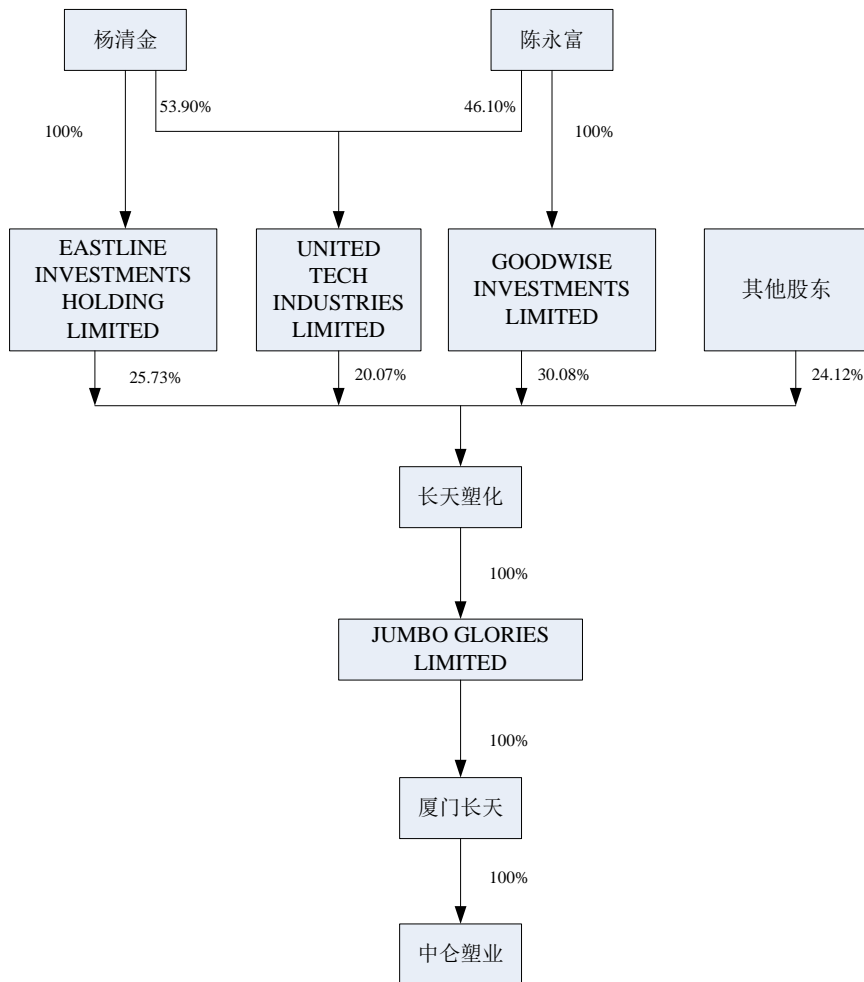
杨清金

陈永富

100%

53.90%

46.10%

100%

EASTLINE INVESTMENTS HOLDING LIMITED

UNITED TECH INDUSTRIES LIMITED

GOODWISE INVESTMENTS LIMITED

其他股东

25.73%

20.07%

30.08%

24.12%

长天塑化

100%

JUMBO GLORIES LIMITED

100%

厦门长天

100%

中仑塑业